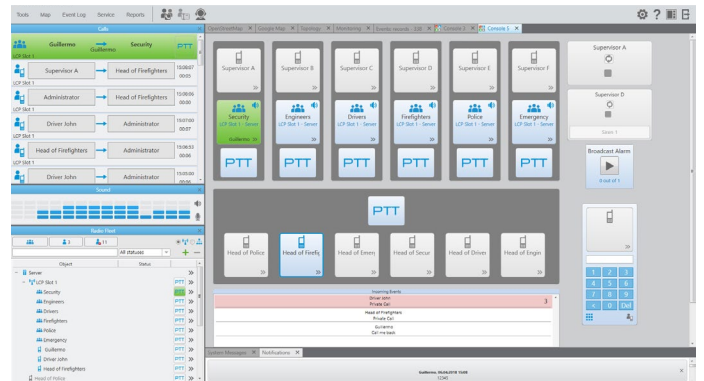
Tools Map Event Log Service Reports

Calls

Guillermo Guillermo Security PTT
LCP Slot 1

Supervisor A Head of Firefighters 15:08:07 00:05
LCP Slot 1

Administrator Head of Firefighters 15:08:06 00:00
LCP Slot 1

Driver John Administrator 15:07:00 00:07
LCP Slot 1

Head of Firefighters Administrator 15:06:53 00:06
LCP Slot 1

Driver John Administrator 15:05:00 00:06

Sound

Radio Fleet

All statuses

Object Status

Server
LCP Slot 1
Security PTT
Engineers PTT
Drivers PTT
Firefighters PTT
Police PTT
Emergency PTT
Guillermo PTT
Driver John PTT
Head of Firefighters PTT
Head of Police PTT

OpenStreetMap Google Map Topology Monitoring Events records - 338 Console 2 Console 3

Supervisor A
Supervisor B
Supervisor C
Supervisor D
Supervisor E
Supervisor F

Security LCP Slot 1 - Server Guillermo
Engineers LCP Slot 1 - Server
Drivers LCP Slot 1 - Server
Firefighters LCP Slot 1 - Server
Police LCP Slot 1 - Server
Emergency LCP Slot 1 - Server

PTT PTT PTT PTT PTT PTT

Supervisor A
Supervisor D
Slave 1

Broadcast Alarm
0 out of 1

PTT

Head of Police
Head of Firefig
Head of Emerg
Head of Secur
Head of Driver
Head of Engin

Incoming Events
Driver John Private Call 3
Head of Firefighters Private Call
Guillermo Call me back

1 2 3
4 5 6
7 8 9
< 0 Del

System Messages Notifications

Guillermo, 06.06.2018 15:08
CCMS